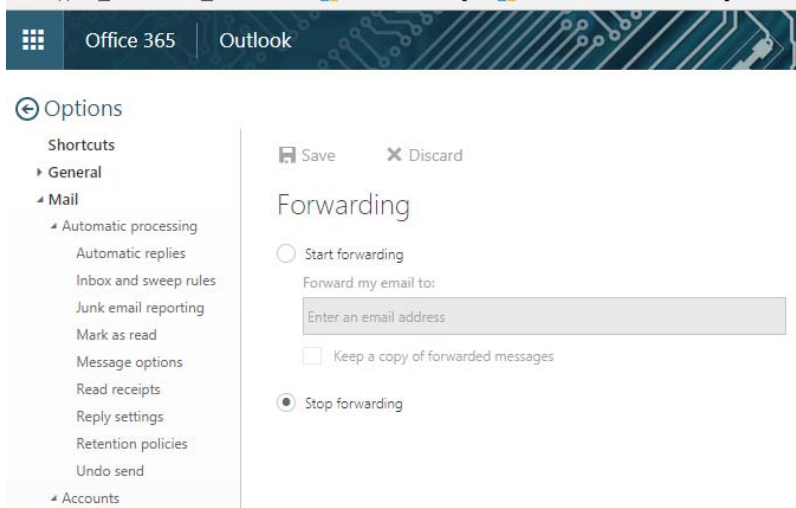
Office 365 Outlook

Options

Shortcuts
General
Mail
Automatic processing
Automatic replies
Inbox and sweep rules
Junk email reporting
Mark as read
Message options
Read receipts
Reply settings
Retention policies
Undo send
Accounts

Save
Discard

Forwarding

Start forwarding
Forward my email to:
Enter an email address
Keep a copy of forwarded messages

Stop forwarding